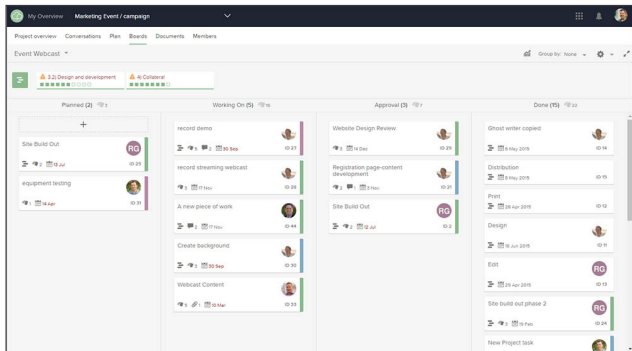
My Overview Marketing Event / campaign

Project overview Conversations Plan Boards Documents Members

Event Webcast

Group by: None

3.2) Design and development

4) Collateral

Planned (2) 3

+

Site Build Out
RG
2 15 Jul
ID 25

equipment testing
1 14 Apr
ID 31

Working On (5) 16

record demo
5 2 30 Sep
ID 27

record streaming webcast
3 17 Nov
ID 28

A new piece of work
17 Nov
ID 44

Create background
30 Sep
ID 30

Webcast Content
5 1 10 Mar
ID 33

Approval (3) 7

Website Design Review
3 14 Dec
ID 26

Registration page-content development
2 1 3 Nov
ID 21

Site Build Out
RG
2 12 Jul
ID 2

Done (15) 22

Ghost writer copied
8 May 2019
ID 14

Distribution
8 May 2019
ID 15

Print
28 Apr 2019
ID 12

Design
18 Jun 2015
ID 11

Edit
RG
25 Apr 2015
ID 13

Site build out phase 2
RG
3 19 Feb
ID 24

New Project task